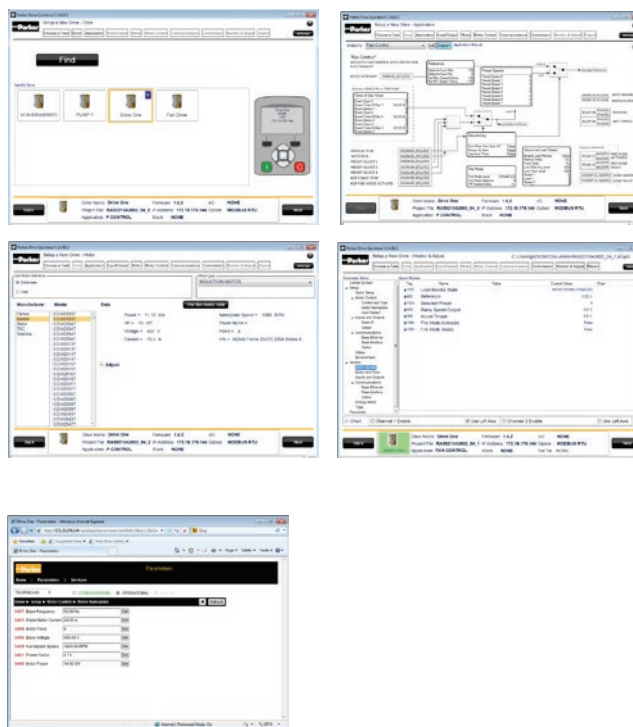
Parker

Find

Drive One

Fan Drive

Drive Name: Drive One
Application: P CONTROL

Setup a New Drive - Application

Drive Name: Drive One
Application: P CONTROL

Setup a New Drive - Motor

INDUCTION MOTOR

Manufacturer
Model
Data

Power = 11.15 kW
Voltage = 400 V
Current = 19.2 A

Adjust

Drive Name: Drive One
Application: P CONTROL

Setup a New Drive - Monitor & Adjust

Load Monitor State
Reference
Selected Preset
Ramp Speed Output
Actual Torque
Fire Mode Activated
Fire Mode Reason

Drive Name: Drive One
Application: FAN CONTROL

Parker

Parameters

Home | Parameters | Services

OPERATIONAL

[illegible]